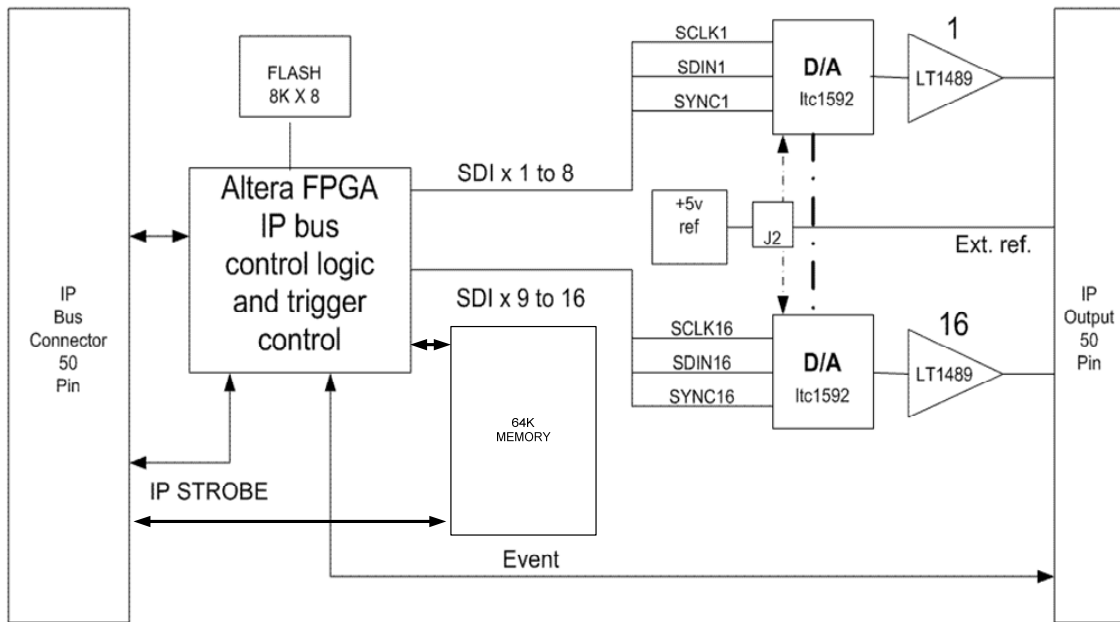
IP
Bus
Connector
50
Pin

FLASH
8K X 8

Altera FPGA
IP bus
control logic
and trigger
control

SDI x 1 to 8

SDI x 9 to 16

64K
MEMORY

IP STROBE

Event

SCLK1
SDIN1
SYNC1

D/A
ltc1592

1
LT1489

+5v
ref

J2

Ext. ref.

SCLK16
SDIN16
SYNC16

D/A
ltc1592

16
LT1489

IP
Output
50
Pin